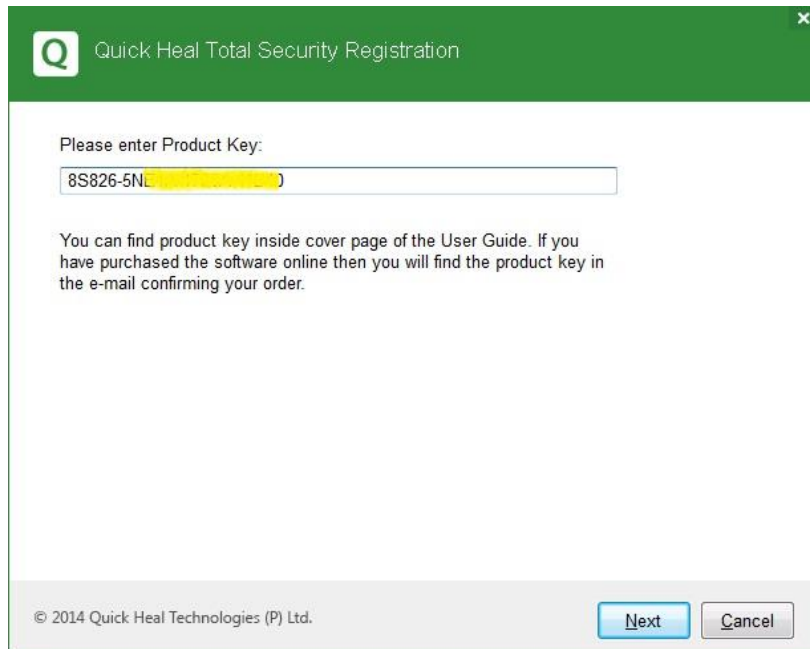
Q Quick Heal Total Security Registration

×

Please enter Product Key:

8S826-5N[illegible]

You can find product key inside cover page of the User Guide. If you have purchased the software online then you will find the product key in the e-mail confirming your order.

© 2014 Quick Heal Technologies (P) Ltd.

Next

Cancel